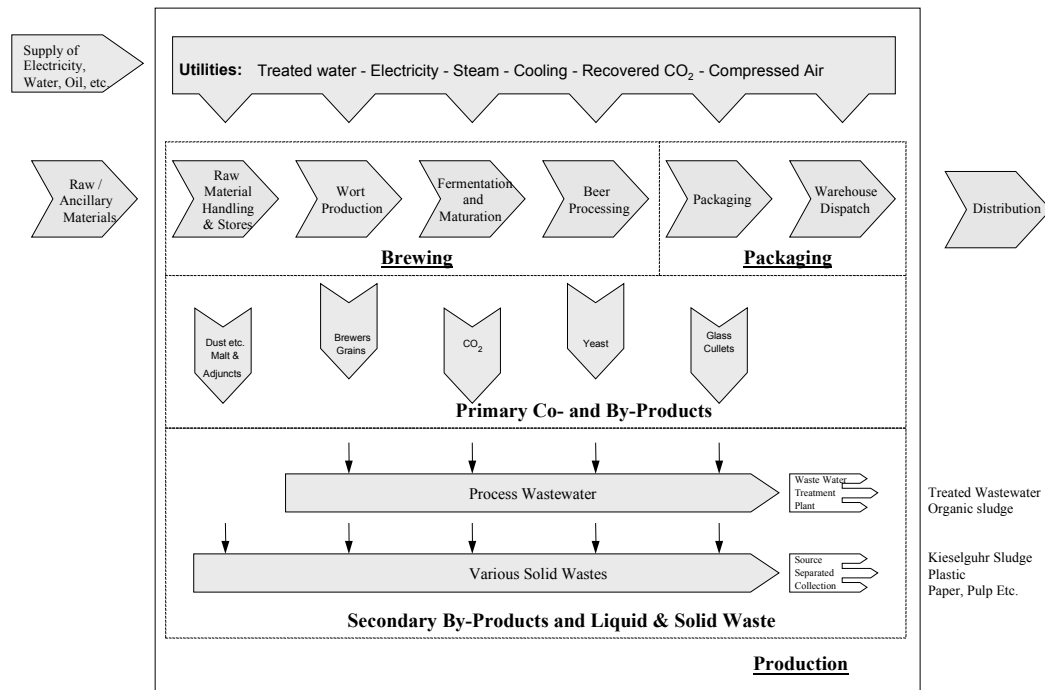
Supply of Electricity, Water, Oil, etc.

Utilities: Treated water - Electricity - Steam - Cooling - Recovered $CO_2$ - Compressed Air

Raw / Ancillary Materials

Raw Material Handling & Stores

Wort Production

Fermentation and Maturation

Beer Processing

Packaging

Warehouse Dispatch

Distribution

Brewing

Packaging

Dust etc. Malt & Adjuncts

Brewers Grains

$CO_2$

Yeast

Glass Cullets

Primary Co- and By-Products

Process Wastewater

Waste Water Treatment Plant

Treated Wastewater
Organic sludge

Various Solid Wastes

Source Separated Collection

Kieselguhr Sludge
Plastic
Paper, Pulp Etc.

Secondary By-Products and Liquid & Solid Waste

Production